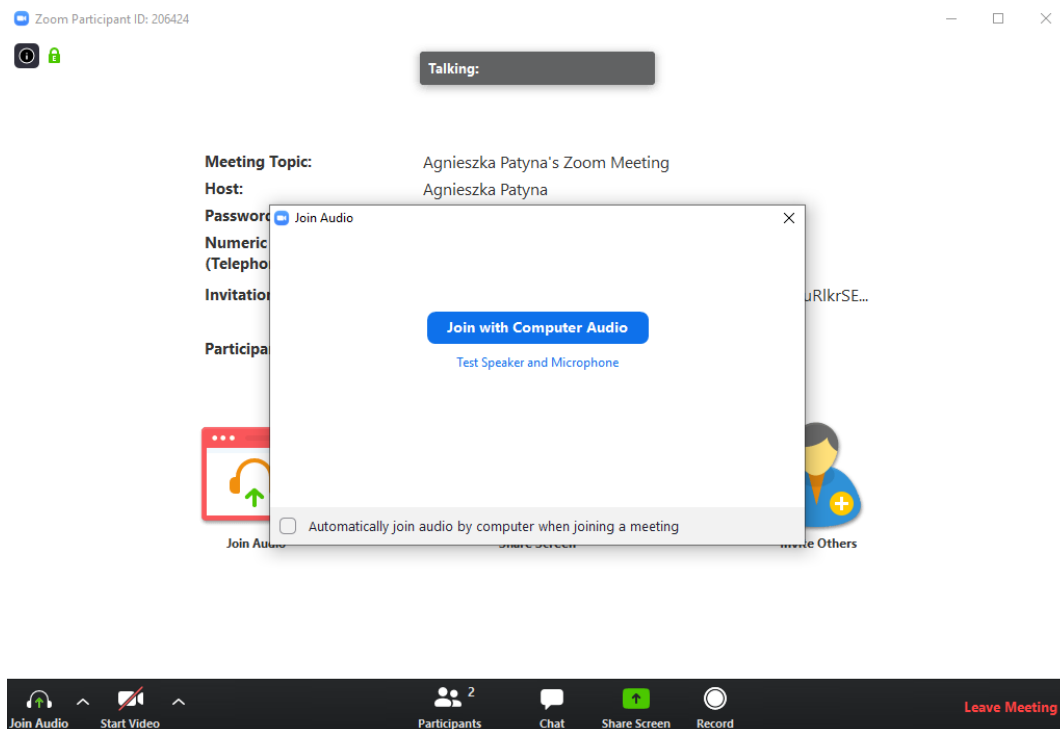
Zoom Participant ID: 206424

Talking:

Meeting Topic: Agnieszka Patyna's Zoom Meeting
Host: Agnieszka Patyna
Passwor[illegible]
Numeric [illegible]
(Telepho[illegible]
Invitation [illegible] uRlkrSE...
Participa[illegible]

Join Audio

Join with Computer Audio

Test Speaker and Microphone

Automatically join audio by computer when joining a meeting

Join Au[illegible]
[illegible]
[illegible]e Others

Join Audio
Start Video
2
Participants
Chat
Share Screen
Record
Leave Meeting